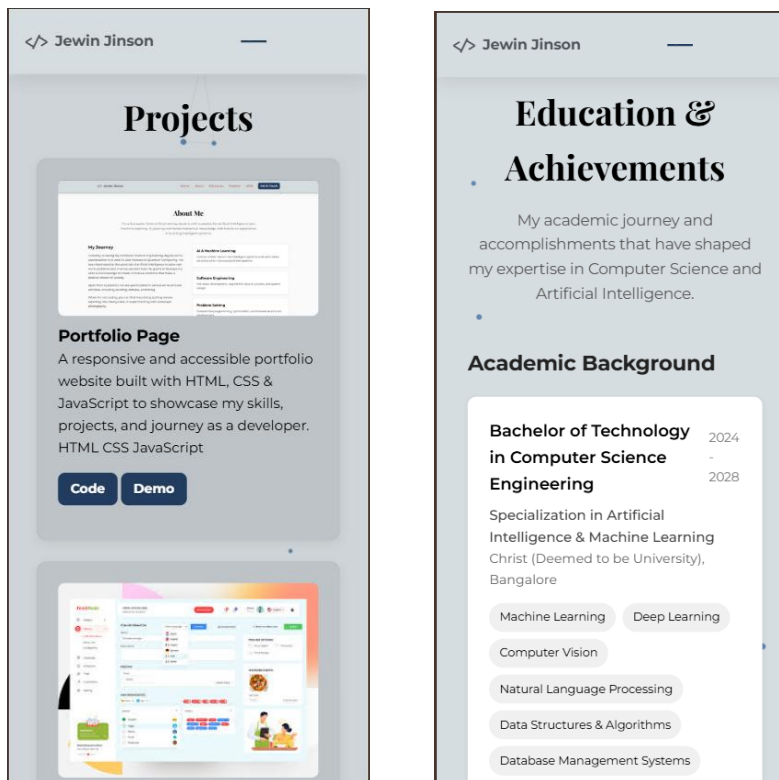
</> Jewin Jinson

Projects

About Me

My Journey

AI & Machine Learning

Software Engineering

Problem Solving

Portfolio Page

A responsive and accessible portfolio website built with HTML, CSS & JavaScript to showcase my skills, projects, and journey as a developer.

HTML CSS JavaScript

Code Demo

</> Jewin Jinson

Education & Achievements

My academic journey and accomplishments that have shaped my expertise in Computer Science and Artificial Intelligence.

Academic Background

Bachelor of Technology in Computer Science Engineering

2024 - 2028

Specialization in Artificial Intelligence & Machine Learning

Christ (Deemed to be University), Bangalore

Machine Learning

Deep Learning

Computer Vision

Natural Language Processing

Data Structures & Algorithms

Database Management Systems